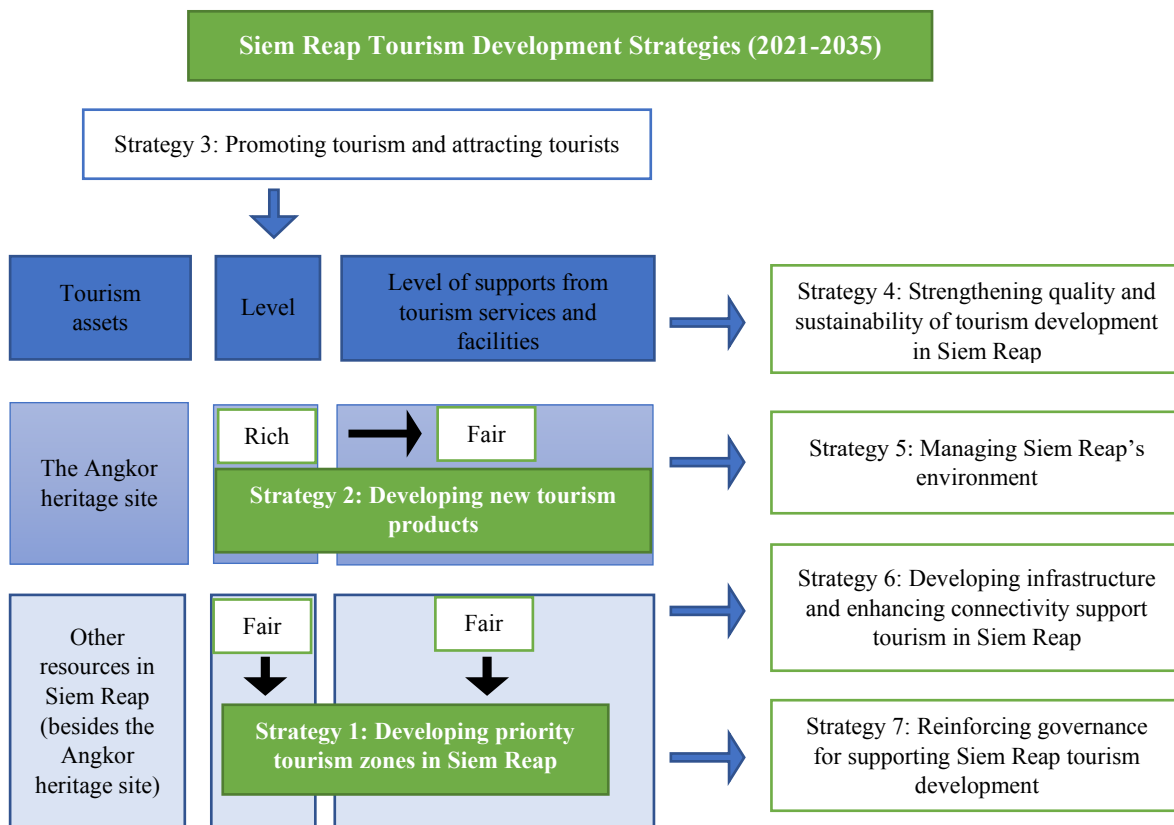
Siem Reap Tourism Development Strategies (2021-2035)

Strategy 3: Promoting tourism and attracting tourists

Tourism assets

Level

Level of supports from tourism services and facilities

Strategy 4: Strengthening quality and sustainability of tourism development in Siem Reap

The Angkor heritage site

Rich

Fair

Strategy 2: Developing new tourism products

Strategy 5: Managing Siem Reap’s environment

Strategy 6: Developing infrastructure and enhancing connectivity support tourism in Siem Reap

Other resources in Siem Reap (besides the Angkor heritage site)

Fair

Fair

Strategy 1: Developing priority tourism zones in Siem Reap

Strategy 7: Reinforcing governance for supporting Siem Reap tourism development